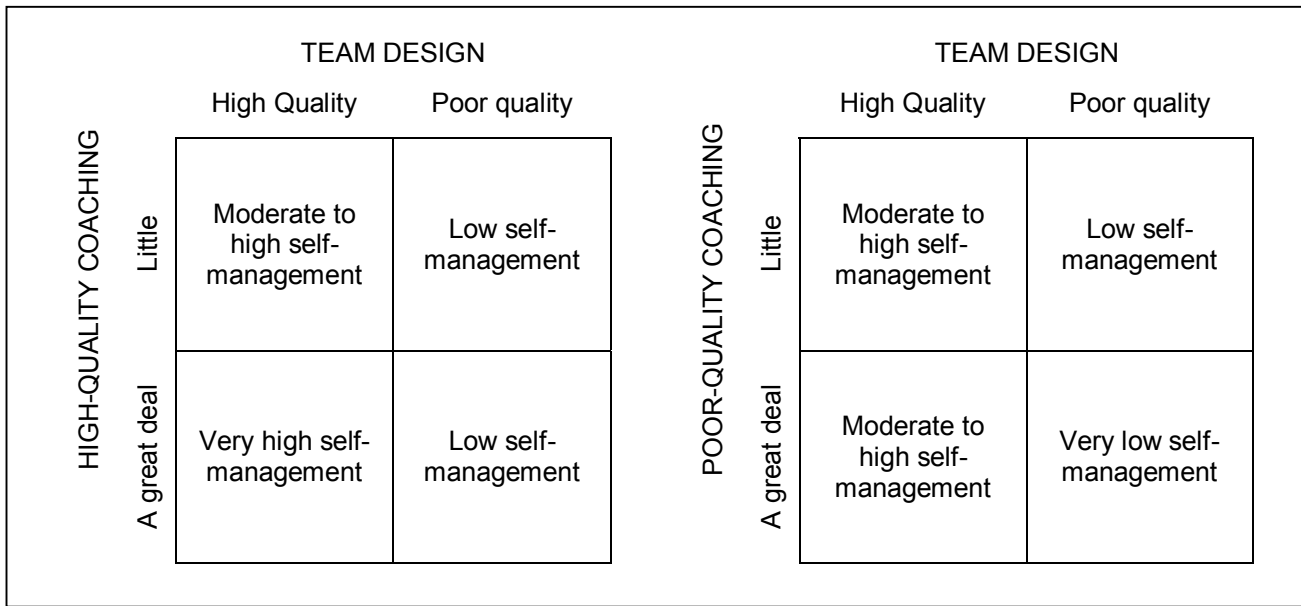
TEAM DESIGN

HIGH-QUALITY COACHING

| | High Quality | Poor quality |
|---|---|---|
| Little | Moderate to high self-management | Low self-management |
| A great deal | Very high self-management | Low self-management |

TEAM DESIGN

POOR-QUALITY COACHING

| | High Quality | Poor quality |
|---|---|---|
| Little | Moderate to high self-management | Low self-management |
| A great deal | Moderate to high self-management | Very low self-management |